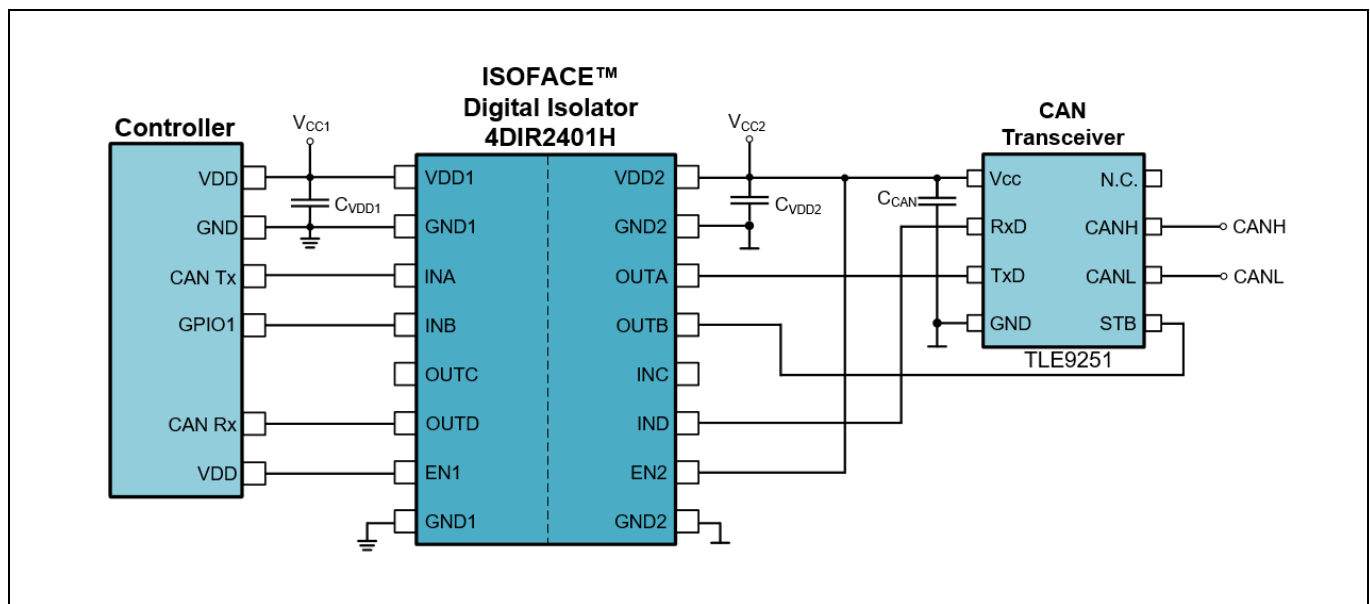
ISOFACE™
Digital Isolator
4DIR2401H

Controller

VDD
GND
CAN Tx
GPIO1
CAN Rx
VDD

$V_{CC1}$
$C_{VDD1}$

VDD1
GND1
INA
INB
OUTC
OUTD
EN1
GND1

VDD2
GND2
OUTA
OUTB
INC
IND
EN2
GND2

$V_{CC2}$
$C_{VDD2}$

$C_{CAN}$

CAN
Transceiver

Vcc
RxD
TxD
GND
N.C.
CANH
CANL
STB
TLE9251

CANH
CANL